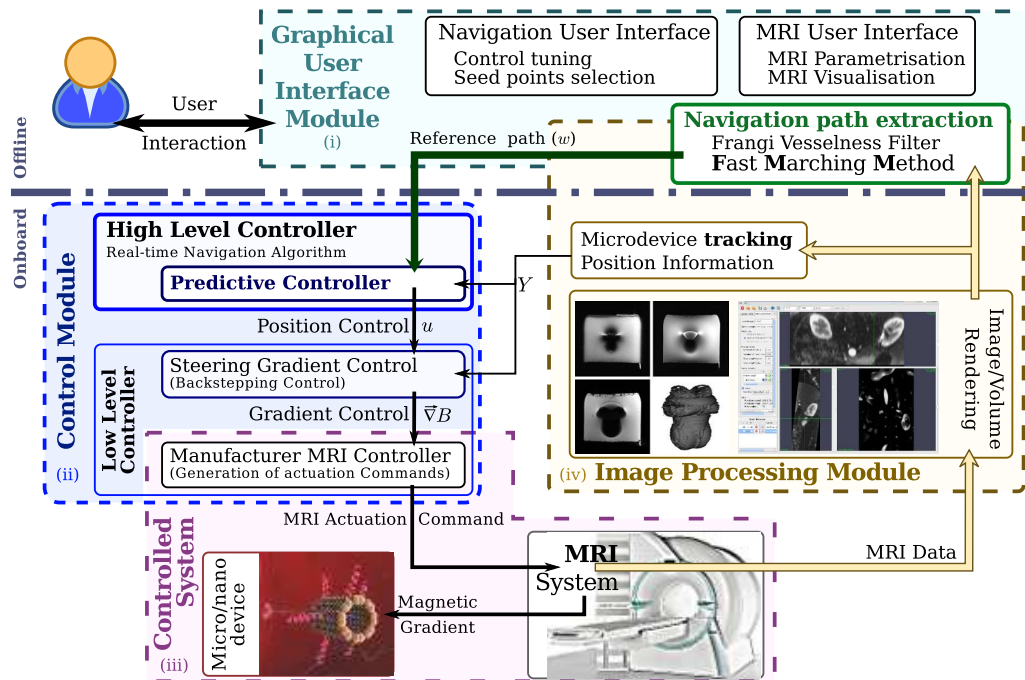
Graphical User Interface Module
(i)

Navigation User Interface
Control tuning
Seed points selection

MRI User Interface
MRI Parametrisation
MRI Visualisation

User
Interaction

Offline

Reference path $(w)$

Navigation path extraction
Frangi Vesselness Filter
Fast Marching Method

Onboard

Control Module
(ii)

High Level Controller
Real-time Navigation Algorithm

Predictive Controller

$Y$

Position Control $u$

Low Level Controller

Steering Gradient Control
(Backstepping Control)

Gradient Control $\vec{\nabla}B$

Manufacturer MRI Controller
(Generation of actuation Commands)

Microdevice tracking
Position Information

Image/Volume Rendering

(iv) Image Processing Module

MRI Actuation Command

Controlled System
(iii)

Micro/nano device

Magnetic Gradient

MRI System

MRI Data